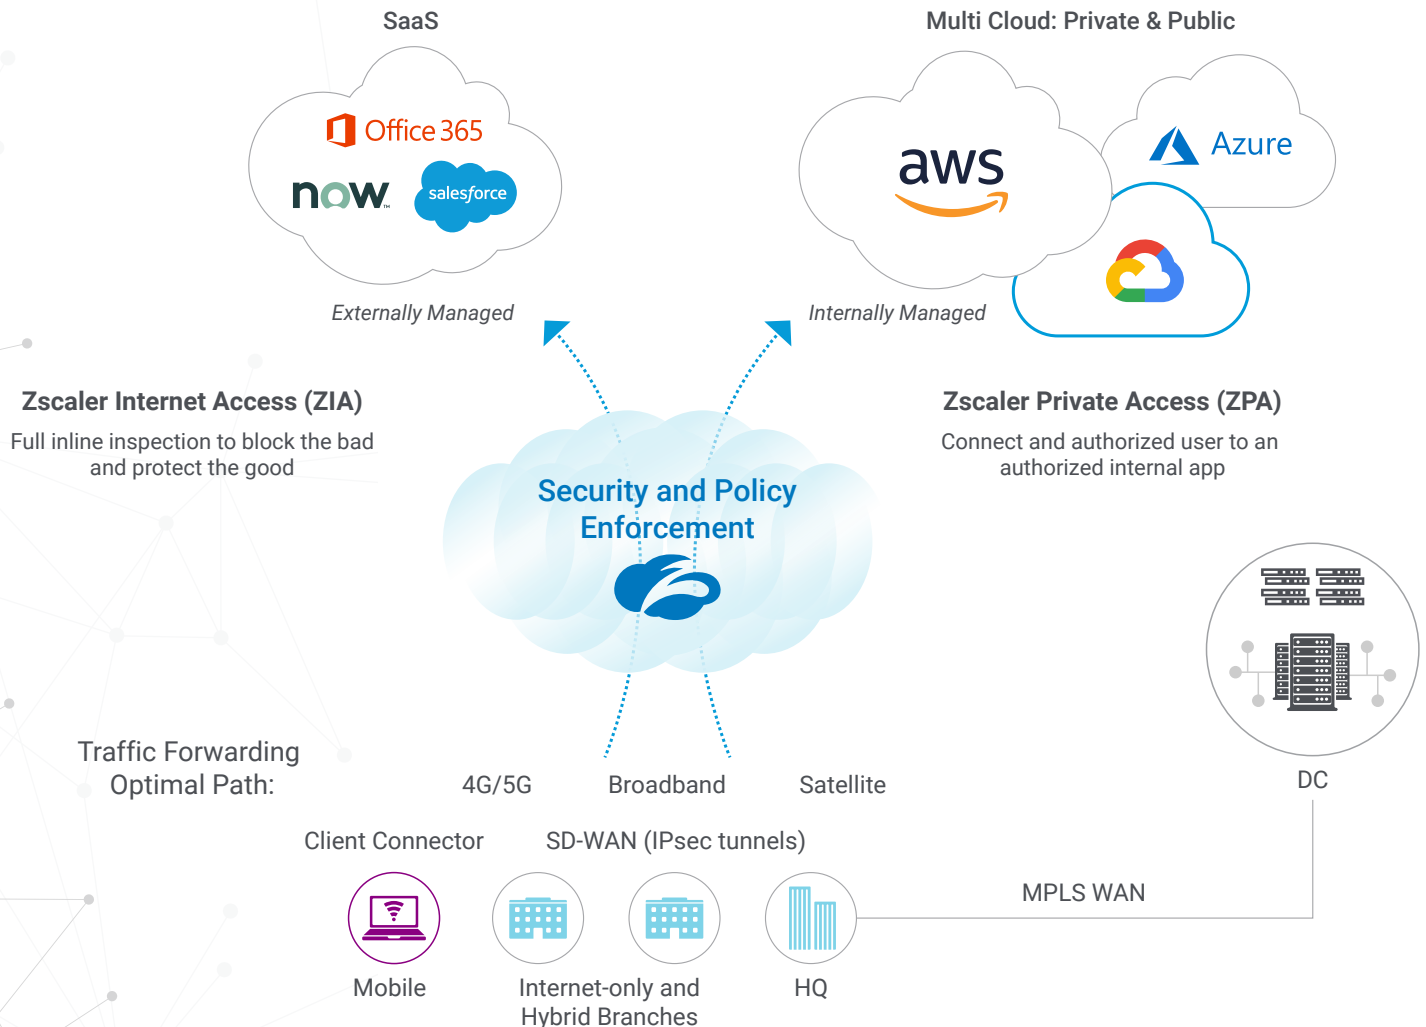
SaaS

Office 365

now

salesforce

Externally Managed

Multi Cloud: Private & Public

aws

Azure

Internally Managed

Zscaler Internet Access (ZIA)

Full inline inspection to block the bad and protect the good

Security and Policy Enforcement

Zscaler Private Access (ZPA)

Connect and authorized user to an authorized internal app

Traffic Forwarding Optimal Path:

4G/5G

Broadband

Satellite

DC

Client Connector

SD-WAN (IPsec tunnels)

MPLS WAN

Mobile

Internet-only and Hybrid Branches

HQ